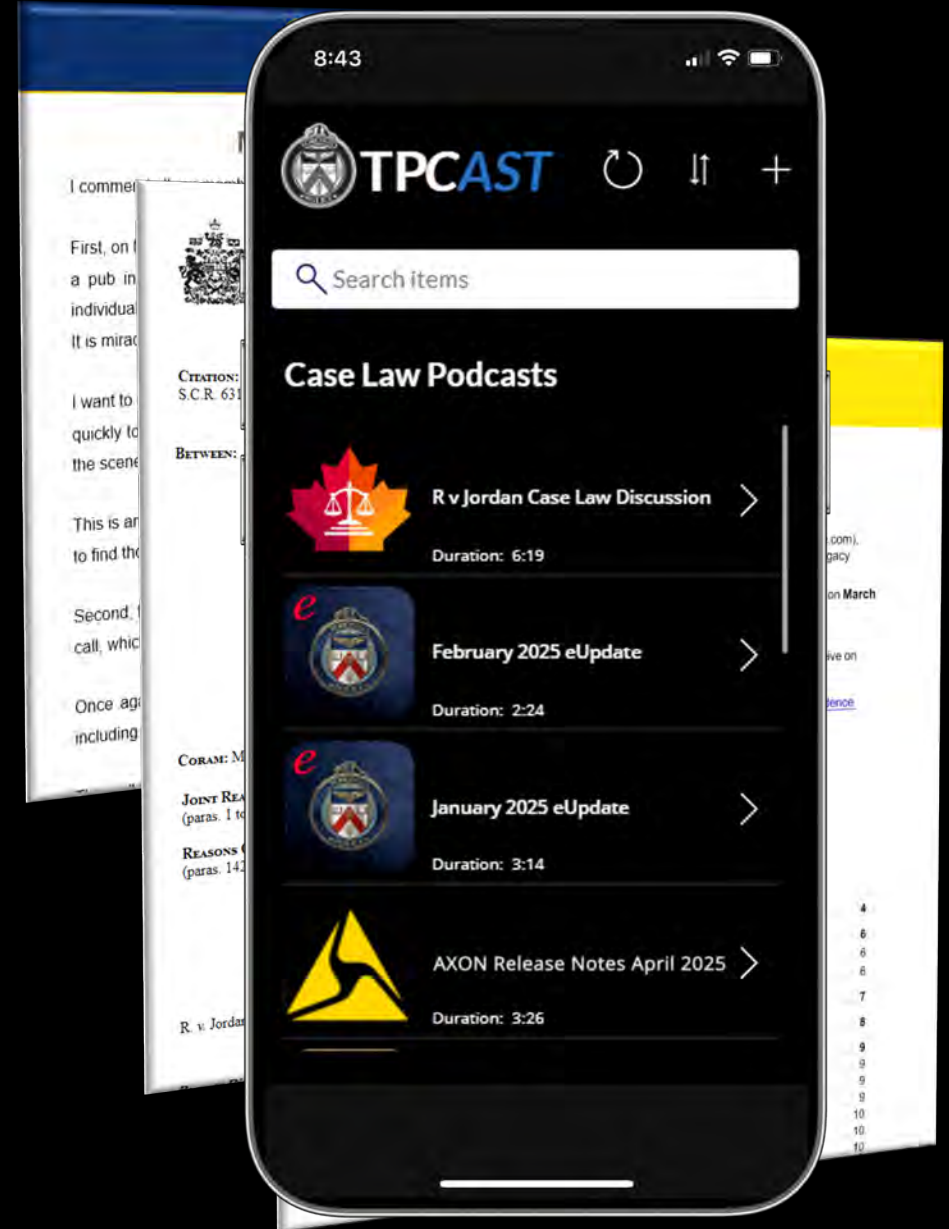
I commen

First, on
a pub in
individual
It is mirac

I want to
quickly to
the scene

This is ar
to find tho

Second,
call, whic

Once ag
including

CITATION:
S.C.R. 631

BETWEEN:

CORAM: M

JOINT REA
(paras. 1 to

REASONS
(paras. 142

R. v. Jordan

8:43

TPCAST

Search items

Case Law Podcasts

R v Jordan Case Law Discussion
Duration: 6:19

February 2025 eUpdate
Duration: 2:24

January 2025 eUpdate
Duration: 3:14

AXON Release Notes April 2025
Duration: 3:26

.com),
gacy

on March

ive on

lence

4
6
6
6
7
8
9
9
9
9
10
10
10